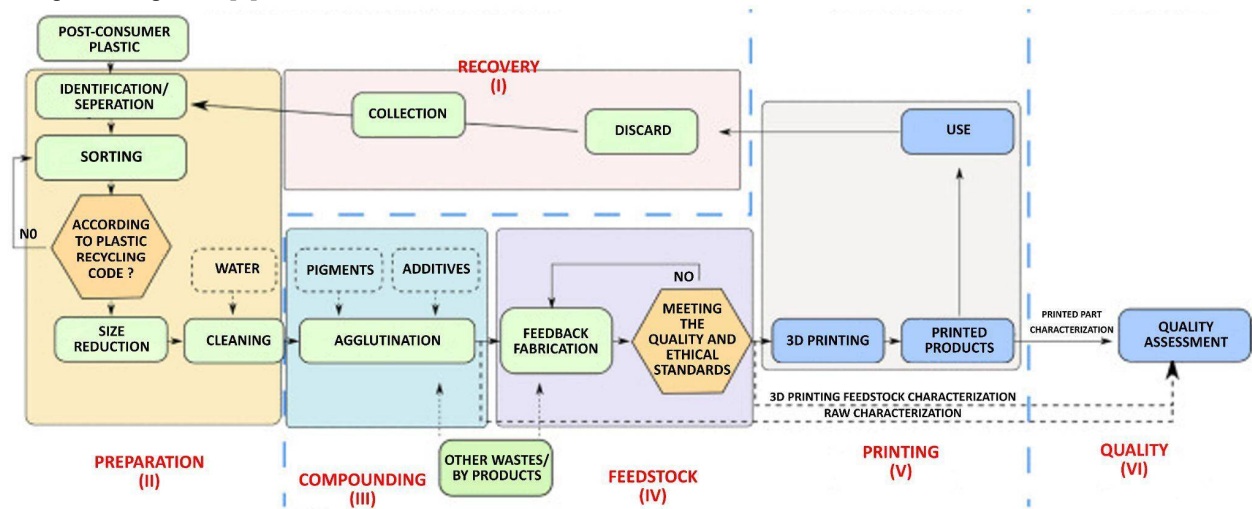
POST-CONSUMER PLASTIC

IDENTIFICATION/ SEPERATION

SORTING

ACCORDING TO PLASTIC RECYCLING CODE ?

N0

SIZE REDUCTION

WATER

CLEANING

RECOVERY (I)

COLLECTION

DISCARD

USE

PIGMENTS

ADDITIVES

AGGLUTINATION

NO

FEEDBACK FABRICATION

MEETING THE QUALITY AND ETHICAL STANDARDS

3D PRINTING

PRINTED PRODUCTS

PRINTED PART CHARACTERIZATION

QUALITY ASSESSMENT

3D PRINTING FEEDSTOCK CHARACTERIZATION

RAW CHARACTERIZATION

OTHER WASTES/ BY PRODUCTS

PREPARATION (II)

COMPOUNDING (III)

FEEDSTOCK (IV)

PRINTING (V)

QUALITY (VI)